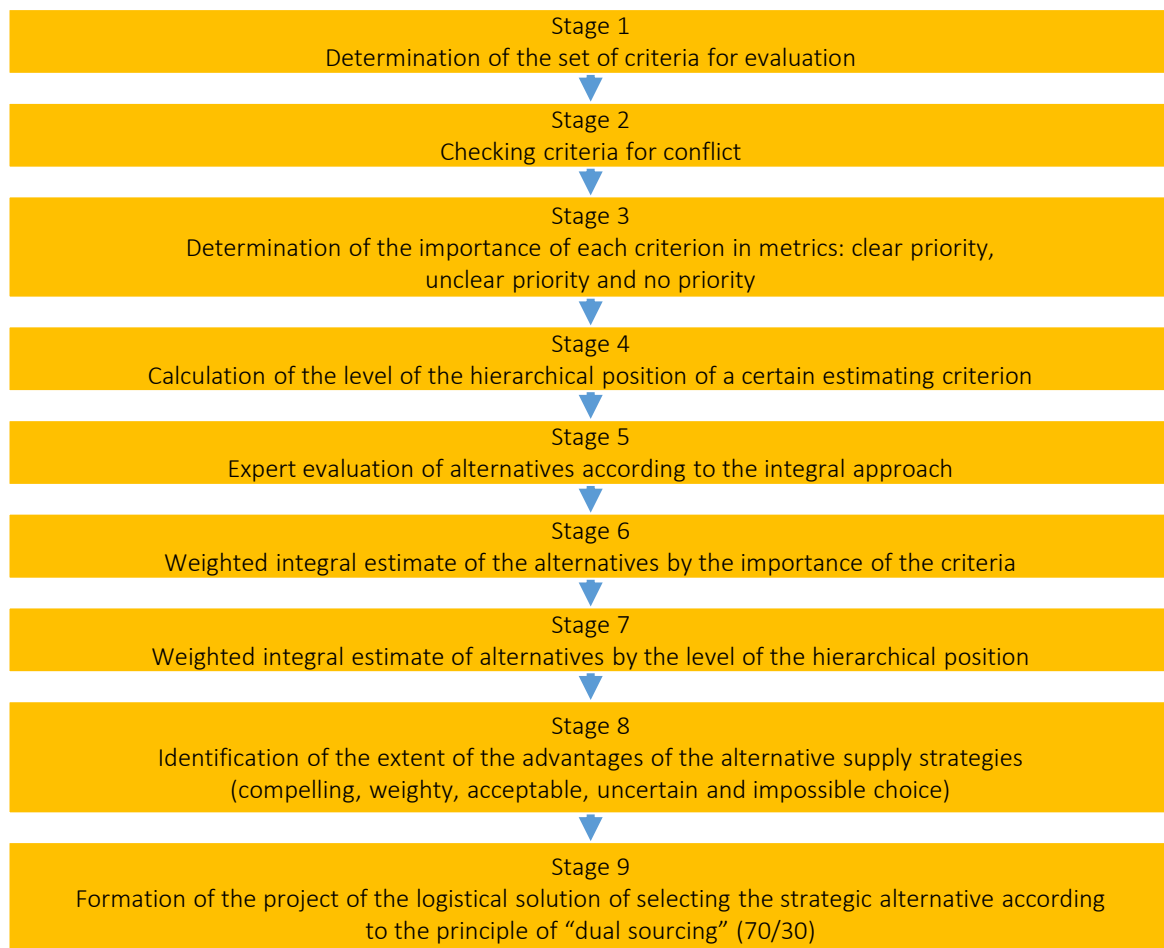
Stage 1
Determination of the set of criteria for evaluation

Stage 2
Checking criteria for conflict

Stage 3
Determination of the importance of each criterion in metrics: clear priority, unclear priority and no priority

Stage 4
Calculation of the level of the hierarchical position of a certain estimating criterion

Stage 5
Expert evaluation of alternatives according to the integral approach

Stage 6
Weighted integral estimate of the alternatives by the importance of the criteria

Stage 7
Weighted integral estimate of alternatives by the level of the hierarchical position

Stage 8
Identification of the extent of the advantages of the alternative supply strategies (compelling, weighty, acceptable, uncertain and impossible choice)

Stage 9
Formation of the project of the logistical solution of selecting the strategic alternative according to the principle of “dual sourcing” (70/30)